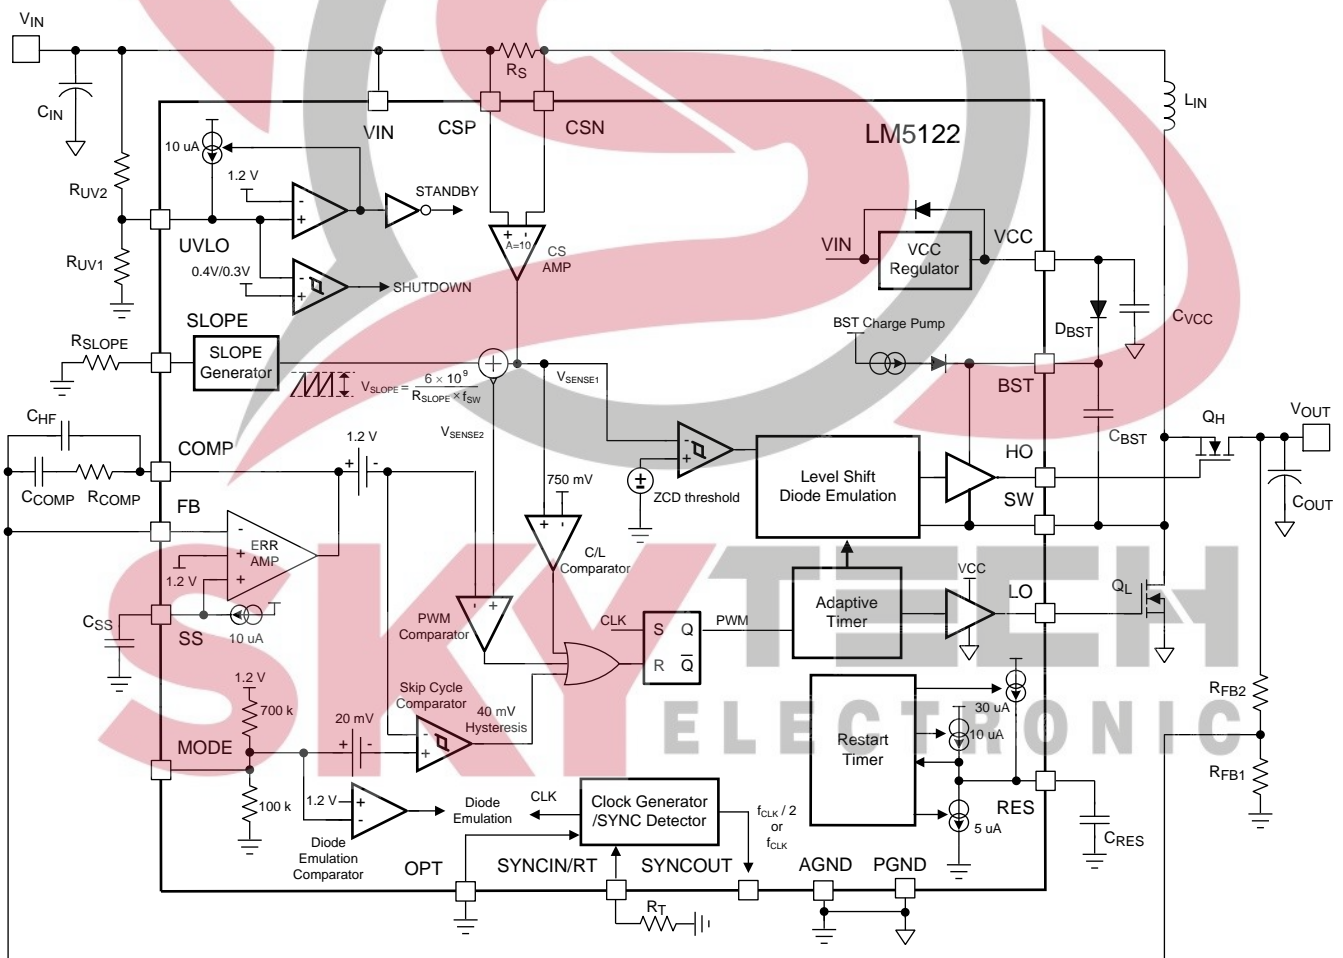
$V_{IN}$

$C_{IN}$

$R_{UV2}$

$R_{UV1}$

$R_S$

$L_{IN}$

VIN

CSP

CSN

LM5122

10 uA

1.2 V

STANDBY

UVLO

0.4V/0.3V

SHUTDOWN

A=10

CS AMP

VIN

VCC Regulator

VCC

$D_{BST}$

$C_{VCC}$

SLOPE

$R_{SLOPE}$

SLOPE Generator

$V_{SLOPE} = \frac{6 \times 10^9}{R_{SLOPE} \times f_{SW}}$

$V_{SENSE1}$

BST Charge Pump

BST

$C_{HF}$

COMP

$C_{COMP}$ $R_{COMP}$

1.2 V

$V_{SENSE2}$

ZCD threshold

Level Shift Diode Emulation

HO

SW

$C_{BST}$

$Q_H$

$V_{OUT}$

$C_{OUT}$

FB

ERR AMP

1.2 V

750 mV

C/L Comparator

VCC

LO

$Q_L$

$C_{SS}$

SS

10 uA

PWM Comparator

CLK

S Q

R $\overline{Q}$

PWM

Adaptive Timer

1.2 V

700 k

20 mV

Skip Cycle Comparator

40 mV Hysteresis

30 uA

10 uA

Restart Timer

$R_{FB2}$

$R_{FB1}$

MODE

100 k

1.2 V

Diode Emulation Comparator

Diode Emulation

CLK

Clock Generator /SYNC Detector

$f_{CLK}$ / 2 or $f_{CLK}$

5 uA

RES

$C_{RES}$

OPT

SYNCIN/RT

SYNCOUT

AGND

PGND

$R_T$

SKY TECH ELECTRONIC